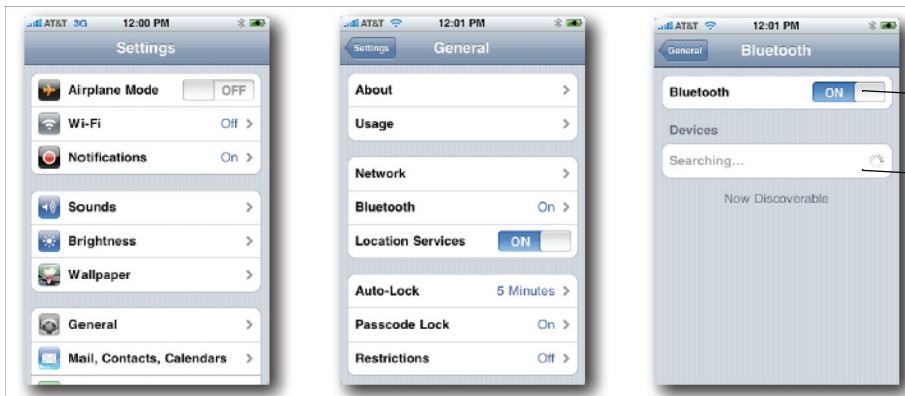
AT&T 3G 12:00 PM
Settings
Airplane Mode OFF
Wi-Fi Off
Notifications On
Sounds
Brightness
Wallpaper
General
Mail, Contacts, Calendars

AT&T 12:01 PM
Settings General
About
Usage
Network
Bluetooth On
Location Services ON
Auto-Lock 5 Minutes
Passcode Lock On
Restrictions Off

AT&T 12:01 PM
General Bluetooth
Bluetooth ON
Devices
Searching...
Now Discoverable